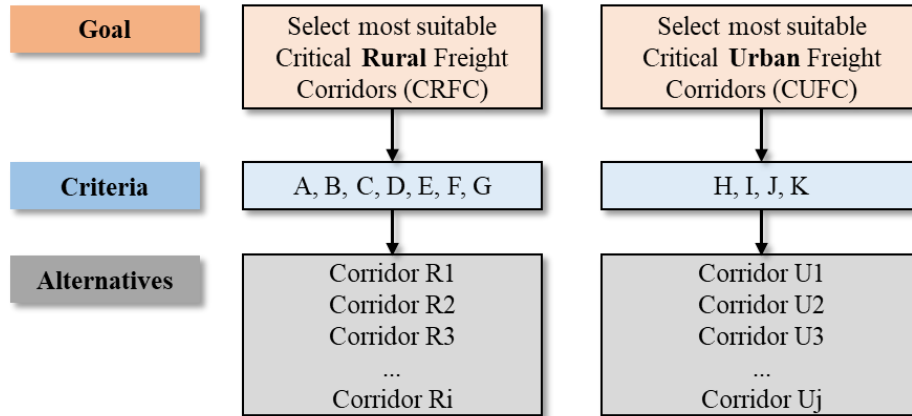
Goal

Select most suitable Critical **Rural** Freight Corridors (CRFC)

Select most suitable Critical **Urban** Freight Corridors (CUFC)

Criteria

A, B, C, D, E, F, G

H, I, J, K

Alternatives

Corridor R1
Corridor R2
Corridor R3
...
Corridor Ri

Corridor U1
Corridor U2
Corridor U3
...
Corridor Uj